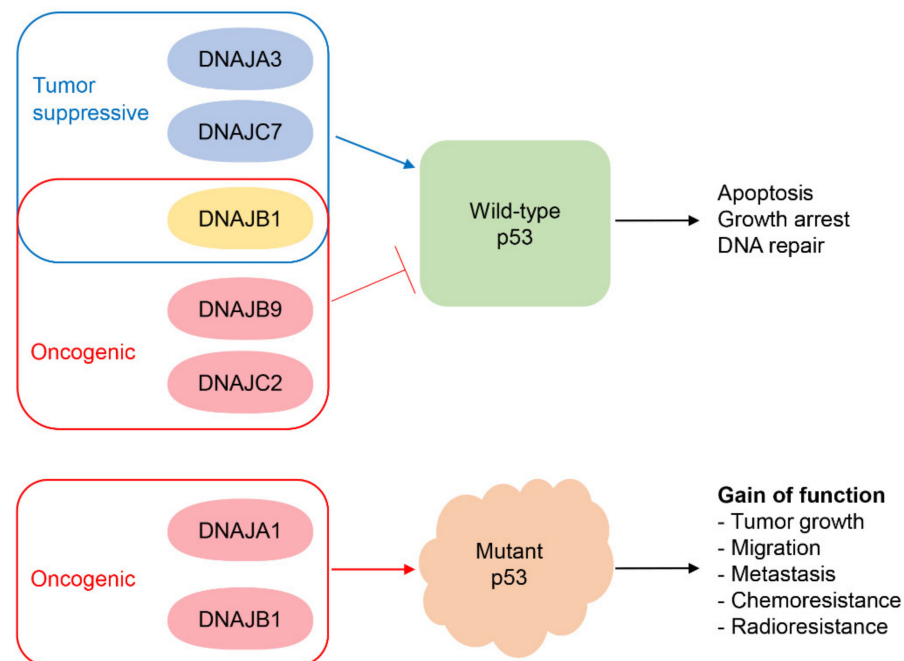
Tumor suppressive

DNAJA3

DNAJC7

DNAJB1

DNAJB9

Oncogenic

DNAJC2

Wild-type p53

Apoptosis
Growth arrest
DNA repair

Oncogenic

DNAJA1

DNAJB1

Mutant p53

**Gain of function**
- Tumor growth
- Migration
- Metastasis
- Chemoresistance
- Radioresistance